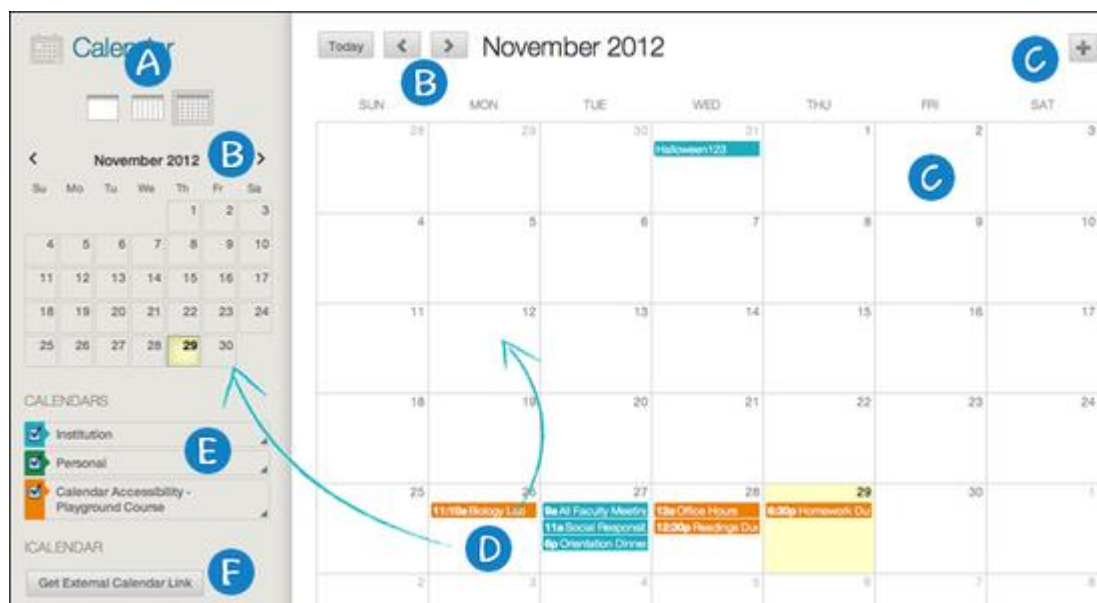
Calendar A

< November 2012 B >

| Su | Mo | Tu | We | Th | Fr | Sa |
|---|---|---|---|---|---|---|
| | | | | 1 | 2 | 3 |
| 4 | 5 | 6 | 7 | 8 | 9 | 10 |
| 11 | 12 | 13 | 14 | 15 | 16 | 17 |
| 18 | 19 | 20 | 21 | 22 | 23 | 24 |
| 25 | 26 | 27 | 28 | 29 | 30 | |

CALENDARS

Institution

Personal

Calendar Accessibility - Playground Course

E

ICALENDAR

Get External Calendar Link F

Today < > B November 2012 C +

| SUN | MON | TUE | WED | THU | FRI | SAT |
|---|---|---|---|---|---|---|
| 28 | 29 | 30 | 31 Halloween123 | 1 | 2 C | 3 |
| 4 | 5 | 6 | 7 | 8 | 9 | 10 |
| 11 | 12 | 13 | 14 | 15 | 16 | 17 |
| 18 | 19 | 20 | 21 | 22 | 23 | 24 |
| 25 | 26 11:10a Biology Lup | 27 9a All Faculty Meetin 11a Social Responsil 6p Orientation Dinner | 28 12a Office Hours 12:30p Readings Du | 29 6:30p Homework Du | 30 | 1 |
| 2 | 3 | 4 | 5 | 6 | 7 | 8 |

D